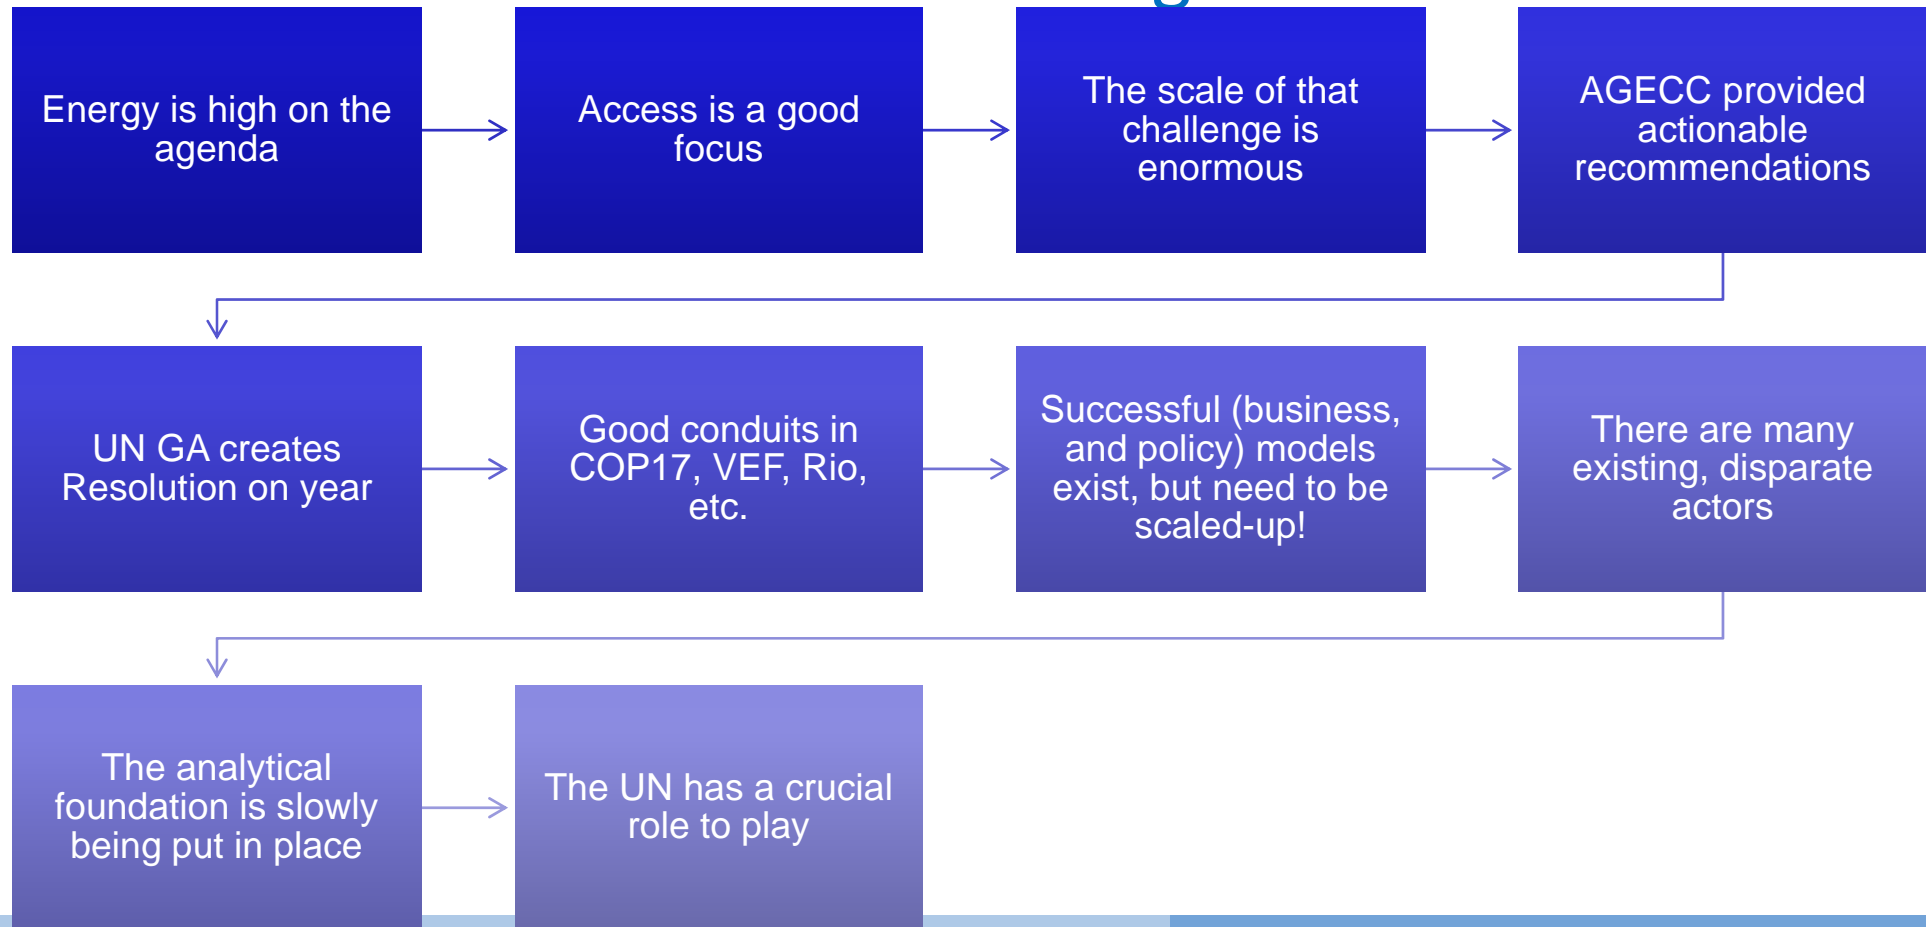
Energy is high on the agenda

Access is a good focus

The scale of that challenge is enormous

AGECC provided actionable recommendations

UN GA creates Resolution on year

Good conduits in COP17, VEF, Rio, etc.

Successful (business, and policy) models exist, but need to be scaled-up!

There are many existing, disparate actors

The analytical foundation is slowly being put in place

The UN has a crucial role to play